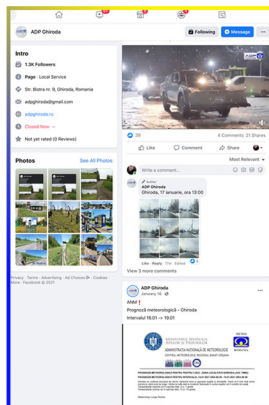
ADP Ghiroda

Following

Message

Intro

1.3K Followers

Page · Local Service

Str. Bistra nr. 9, Ghiroda, Romania

adpghiroda@gmail.com

adpghiroda.ro

Closed Now

Not yet rated (0 Reviews)

Photos

See All Photos

Privacy · Terms · Advertising · Ad Choices · Cookies · More · Facebook © 2021

26

6 Comments 21 Shares

Like

Comment

Share

Most Relevant

Write a comment...

Author

ADP Ghiroda

Ghiroda, 17 ianuarie, ora 13:00

View 3 more comments

ADP Ghiroda

January 16

ANM !

Prognoză meteorologică – Ghiroda

Intervalul 16:01 → 19:01

ADMINISTRAȚIA NAȚIONALĂ DE METEOROLOGIE

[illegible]